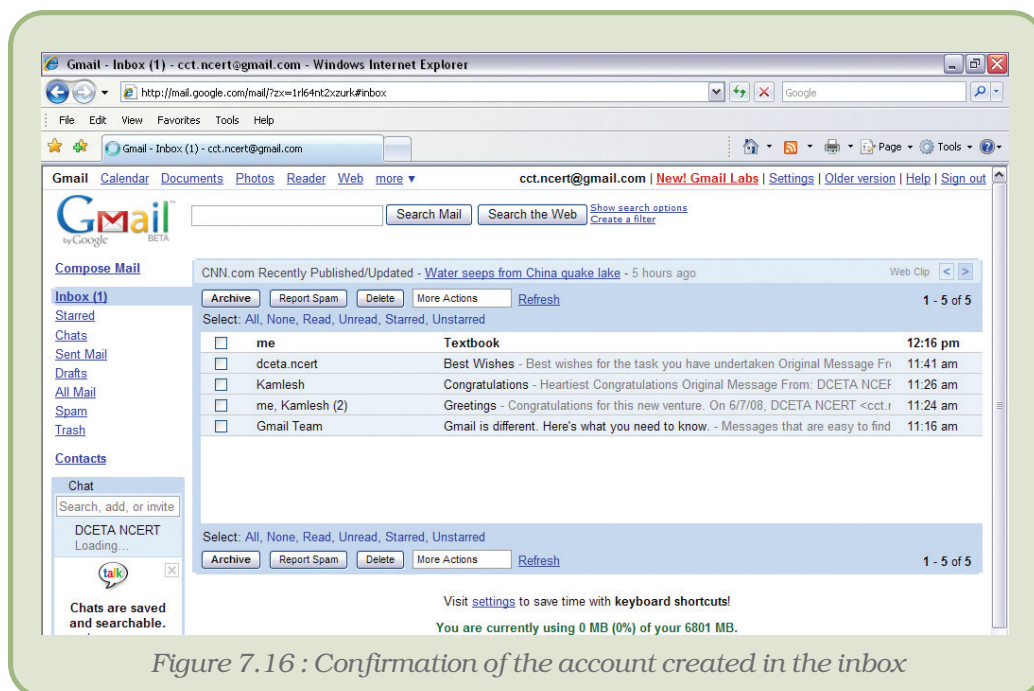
Gmail - Inbox (1) - cct.ncert@gmail.com - Windows Internet Explorer

http://mail.google.com/mail/?zx=1rl64nt2xzurk#inbox

Google

File Edit View Favorites Tools Help

Gmail - Inbox (1) - cct.ncert@gmail.com

Page Tools

Gmail Calendar Documents Photos Reader Web more ▾ cct.ncert@gmail.com | New! Gmail Labs | Settings | Older version | Help | Sign out

Gmail by Google BETA

Search Mail Search the Web Show search options Create a filter

Compose Mail

Inbox (1)
Starred
Chats
Sent Mail
Drafts
All Mail
Spam
Trash

Contacts

Chat
Search, add, or invite
DCETA NCERT
Loading...

talk

Chats are saved and searchable.

CNN.com Recently Published/Updated - Water seeps from China quake lake - 5 hours ago Web Clip

Archive Report Spam Delete More Actions Refresh 1 - 5 of 5

Select: All, None, Read, Unread, Starred, Unstarred

| | | | |
|---|---|---|---|
| | me | Textbook | 12:16 pm |
| | dceta.ncert | Best Wishes - Best wishes for the task you have undertaken Original Message Fr | 11:41 am |
| | Kamlesh | Congratulations - Heartiest Congratulations Original Message From: DCETA NCEF | 11:26 am |
| | me, Kamlesh (2) | Greetings - Congratulations for this new venture. On 6/7/08, DCETA NCERT <cct.r | 11:24 am |
| | Gmail Team | Gmail is different. Here's what you need to know. - Messages that are easy to find | 11:16 am |

Select: All, None, Read, Unread, Starred, Unstarred

Archive Report Spam Delete More Actions Refresh 1 - 5 of 5

Visit settings to save time with keyboard shortcuts!

You are currently using 0 MB (0%) of your 6801 MB.

Figure 7.16 : Confirmation of the account created in the inbox